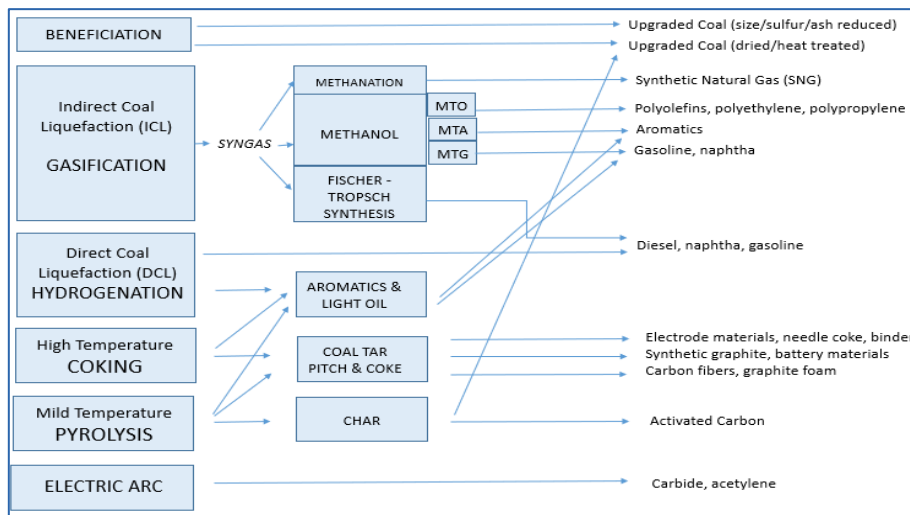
BENEFICIATION

Indirect Coal Liquefaction (ICL)

GASIFICATION

SYNGAS

METHANATION

METHANOL

MTO

MTA

MTG

FISCHER - TROPSCH SYNTHESIS

Direct Coal Liquefaction (DCL)

HYDROGENATION

High Temperature

COKING

Mild Temperature

PYROLYSIS

ELECTRIC ARC

AROMATICS & LIGHT OIL

COAL TAR PITCH & COKE

CHAR

Upgraded Coal (size/sulfur/ash reduced)

Upgraded Coal (dried/heat treated)

Synthetic Natural Gas (SNG)

Polyolefins, polyethylene, polypropylene

Aromatics

Gasoline, naphtha

Diesel, naphtha, gasoline

Electrode materials, needle coke, binder

Synthetic graphite, battery materials

Carbon fibers, graphite foam

Activated Carbon

Carbide, acetylene